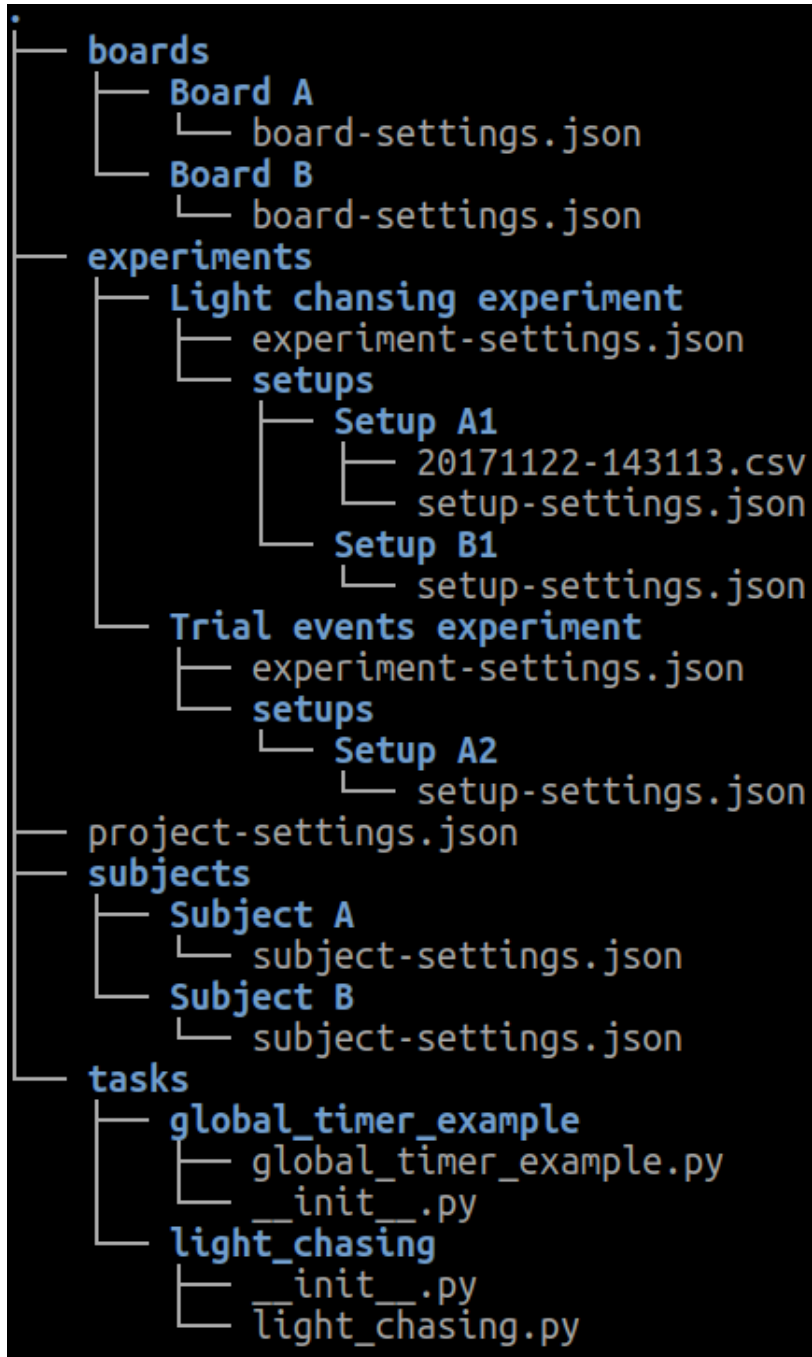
.
├── boards
│   ├── Board A
│   │   └── board-settings.json
│   └── Board B
│       └── board-settings.json
├── experiments
│   ├── Light chansing experiment
│   │   ├── experiment-settings.json
│   │   └── setups
│   │       ├── Setup A1
│   │       │   ├── 20171122-143113.csv
│   │       │   └── setup-settings.json
│   │       └── Setup B1
│   │           └── setup-settings.json
│   └── Trial events experiment
│       ├── experiment-settings.json
│       └── setups
│           └── Setup A2
│               └── setup-settings.json
├── project-settings.json
├── subjects
│   ├── Subject A
│   │   └── subject-settings.json
│   └── Subject B
│       └── subject-settings.json
└── tasks
    ├── global_timer_example
    │   ├── global_timer_example.py
    │   └── __init__.py
    └── light_chasing
        ├── __init__.py
        └── light_chasing.py